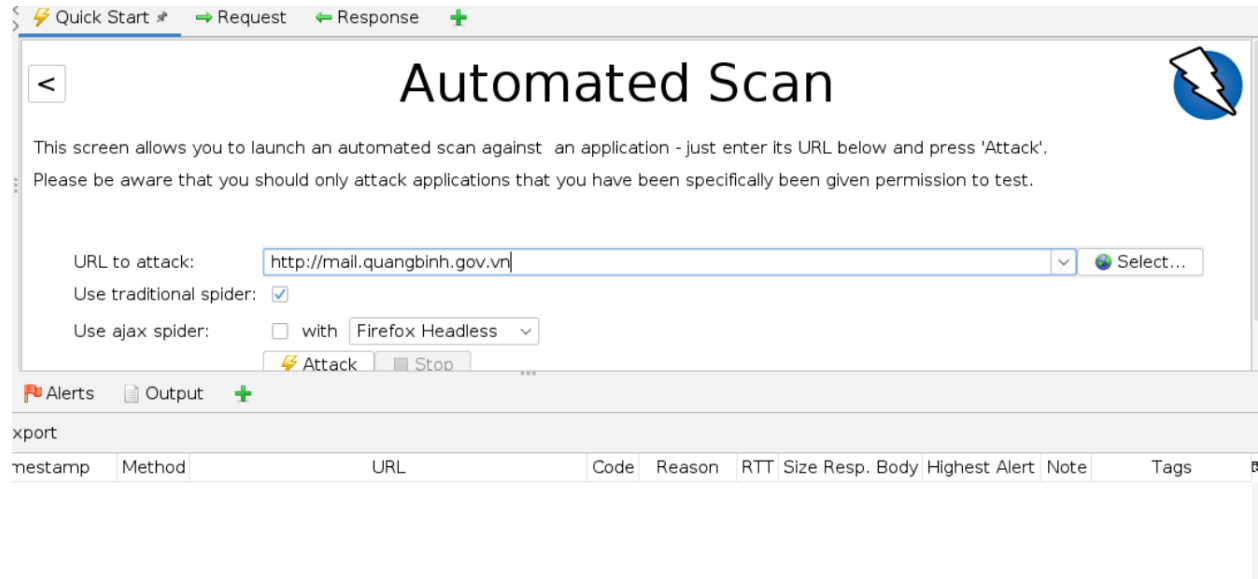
Quick Start  Request  Response

<

Automated Scan

This screen allows you to launch an automated scan against  an application - just enter its URL below and press 'Attack'.

Please be aware that you should only attack applications that you have been specifically been given permission to test.

URL to attack: http://mail.quangbinh.gov.vn  Select...

Use traditional spider:

Use ajax spider: with Firefox Headless

Attack  Stop

Alerts  Output

xport

| mestamp | Method | URL | Code | Reason | RTT | Size Resp. Body | Highest Alert | Note | Tags |
|---|---|---|---|---|---|---|---|---|---|